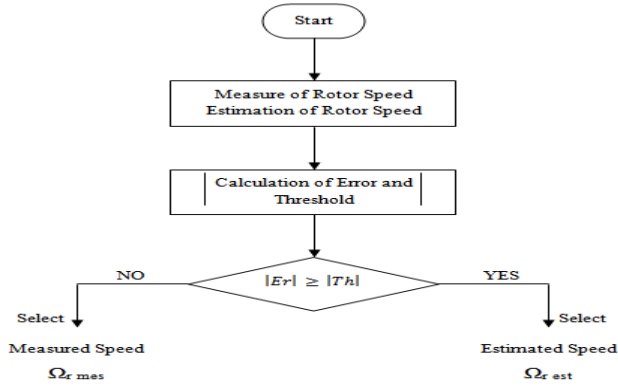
Start

Measure of Rotor Speed
Estimation of Rotor Speed

Calculation of Error and Threshold

NO

$|Er| \geq |Th|$

YES

Select

Measured Speed

$\Omega_{r\ mes}$

Select

Estimated Speed

$\Omega_{r\ est}$